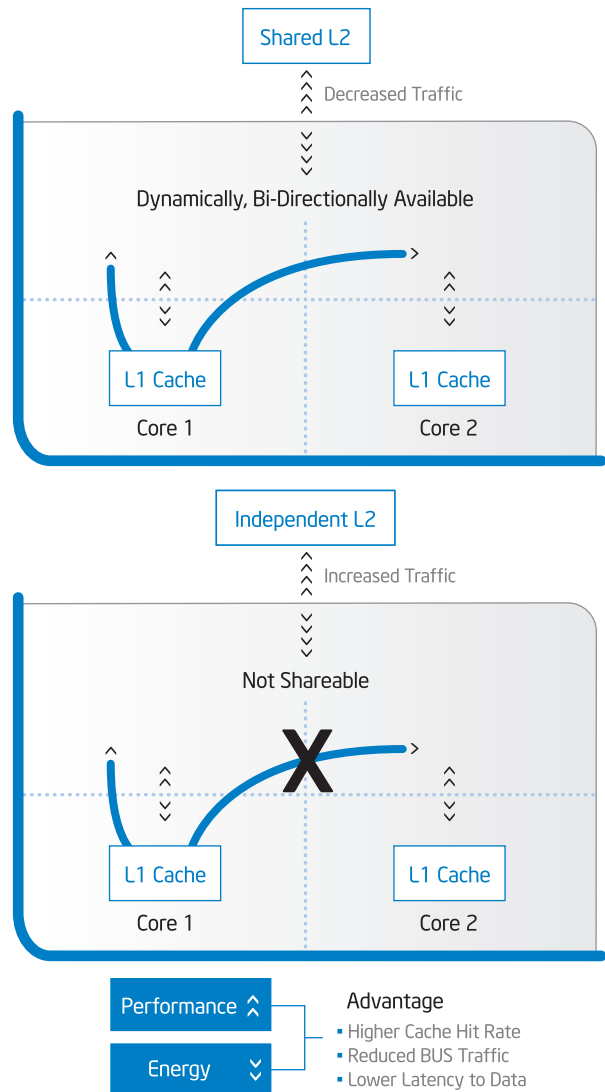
Shared L2

Decreased Traffic

Dynamically, Bi-Directionally Available

L1 Cache

Core 1

L1 Cache

Core 2

Independent L2

Increased Traffic

Not Shareable

X

L1 Cache

Core 1

L1 Cache

Core 2

Performance

Energy

Advantage

- Higher Cache Hit Rate
- Reduced BUS Traffic
- Lower Latency to Data